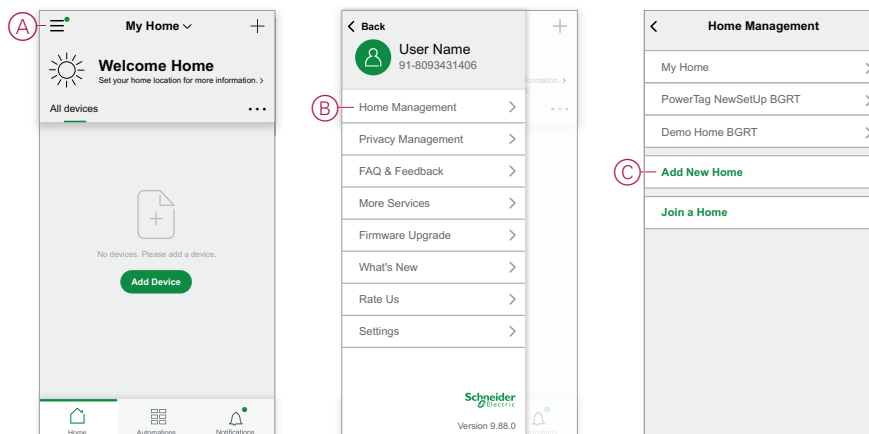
A

My Home

Welcome Home
Set your home location for more information. >

All devices

No devices. Please add a device.

Add Device

Home Automations Notifications

Back
User Name
91-8093431406

B

Home Management
Privacy Management
FAQ & Feedback
More Services
Firmware Upgrade
What's New
Rate Us
Settings

Schneider Electric

Version 9.88.0

Home Management

My Home
PowerTag NewSetUp BGRT
Demo Home BGRT

C

Add New Home

Join a Home